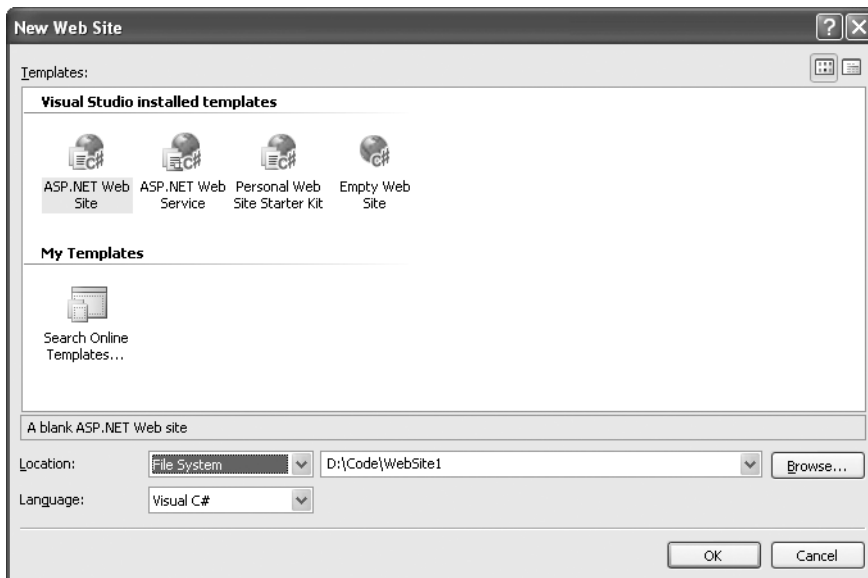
New Web Site

Templates:

Visual Studio installed templates

ASP.NET Web Site

ASP.NET Web Service

Personal Web Site Starter Kit

Empty Web Site

My Templates

Search Online Templates...

A blank ASP.NET Web site

Location: File System D:\Code\WebSite1 Browse...

Language: Visual C#

OK Cancel